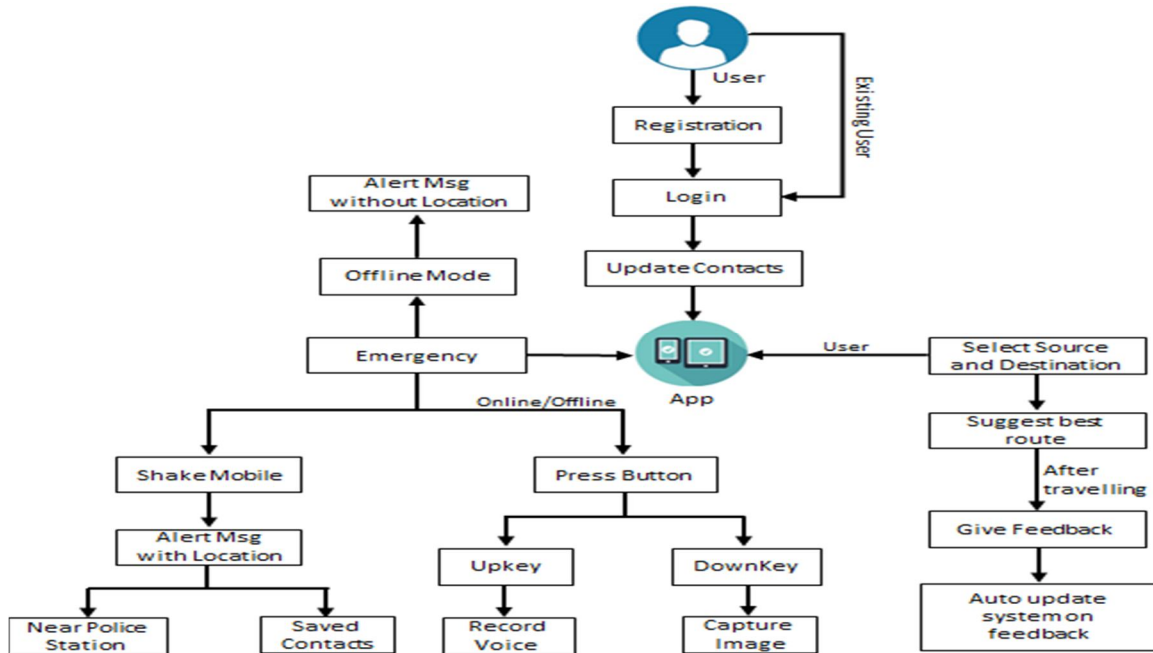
User

Existing User

Registration

Login

Update Contacts

Alert Msg without Location

Offline Mode

Emergency

App

User

Select Source and Destination

Online/Offline

Suggest best route

After travelling

Shake Mobile

Press Button

Give Feedback

Alert Msg with Location

Upkey

DownKey

Auto update system on feedback

Near Police Station

Saved Contacts

Record Voice

Capture Image